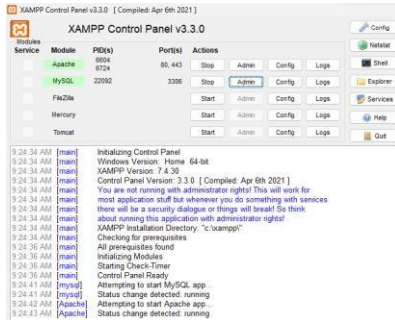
XAMPP Control Panel v3.3.0 [ Compiled: Apr 6th 2021 ]

XAMPP Control Panel v3.3.0

Modules
Service Module PID(s) Port(s) Actions

| Module | PID(s) | Port(s) | Actions | | | |
|---|---|---|---|---|---|---|
| Apache | 6604 6724 | 80, 443 | Stop | Admin | Config | Logs |
| MySQL | 22092 | 3306 | Stop | Admin | Config | Logs |
| FileZilla | | | Start | Admin | Config | Logs |
| Mercury | | | Start | Admin | Config | Logs |
| Tomcat | | | Start | Admin | Config | Logs |

Config
Netstat
Shell
Explorer
Services
Help
Quit

9:24:34 AM [main] Initializing Control Panel
9:24:34 AM [main] Windows Version: Home 64-bit
9:24:34 AM [main] XAMPP Version: 7.4.30
9:24:34 AM [main] Control Panel Version: 3.3.0 [ Compiled: Apr 6th 2021 ]
9:24:34 AM [main] You are not running with administrator rights! This will work for
9:24:34 AM [main] most application stuff but whenever you do something with services
9:24:34 AM [main] there will be a security dialogue or things will break! So think
9:24:34 AM [main] about running this application with administrator rights!
9:24:34 AM [main] XAMPP Installation Directory: "c:\xampp\"
9:24:34 AM [main] Checking for prerequisites
9:24:36 AM [main] All prerequisites found
9:24:36 AM [main] Initializing Modules
9:24:36 AM [main] Starting Check-Timer
9:24:36 AM [main] Control Panel Ready
9:24:41 AM [mysql] Attempting to start MySQL app...
9:24:41 AM [mysql] Status change detected: running
9:24:42 AM [Apache] Attempting to start Apache app...
9:24:43 AM [Apache] Status change detected: running